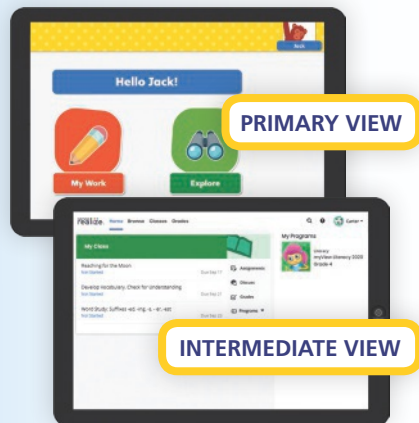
Jack

Hello Jack!

PRIMARY VIEW

My Work

Explore

realize. Home Browse Classes Grades

Carter

My Classes

My Programs

Reaching for the Moon
Not Started
Due Sep 11

Develop Vocabulary: Check for Understanding
Not Started
Due Sep 27

Word Study: Suffixes -ed, -ing, -s, -er, -est
Not Started
Due Sep 22

Assignments

Classes

Grades

Programs

Literacy
myView Literacy 2020
Grade 4

INTERMEDIATE VIEW